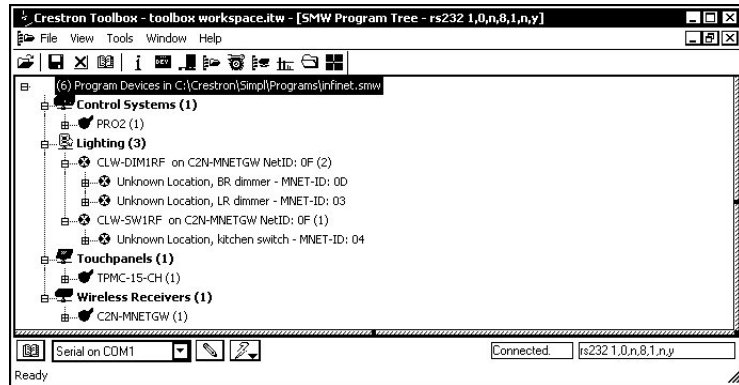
Crestron Toolbox - toolbox workspace.itw - [SMW Program Tree - rs232 1,0,n,8,1,n,y]

File View Tools Window Help

(6) Program Devices in C:\Crestron\Simpl\Programs\infinet.smw

Control Systems (1)

PRO2 (1)

Lighting (3)

CLW-DIM1RF on C2N-MNETGW NetID: 0F (2)

Unknown Location, BR dimmer - MNET-ID: 0D

Unknown Location, LR dimmer - MNET-ID: 03

CLW-SW1RF on C2N-MNETGW NetID: 0F (1)

Unknown Location, kitchen switch - MNET-ID: 04

Touchpanels (1)

TPMC-15-CH (1)

Wireless Receivers (1)

C2N-MNETGW (1)

Serial on COM1

Connected.

rs232 1,0,n,8,1,n,y

Ready